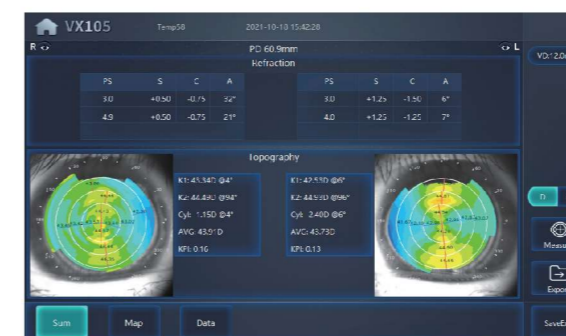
VX105 Temp58 2021-10-18 15:42:28

R PD 60.9mm L

Refraction

VA: 2.0

| PS | S | C | A |
|---|---|---|---|
| 3.0 | +0.50 | -0.75 | 32° |
| 4.9 | +0.50 | -0.75 | 21° |

| PS | S | C | A |
|---|---|---|---|
| 3.0 | +1.25 | -1.50 | 6° |
| 4.0 | +1.25 | -1.25 | 7° |

Topography

K1: 43.34D @4°
K2: 44.49D @94°
Cyl: 1.15D @4°
AVG: 43.91D
KPI: 0.16

K1: 42.53D @6°
K2: 44.93D @96°
Cyl: 2.40D @6°
AVG: 43.73D
KPI: 0.13

D

Measu

Expor

Sum Map Data

SaveE